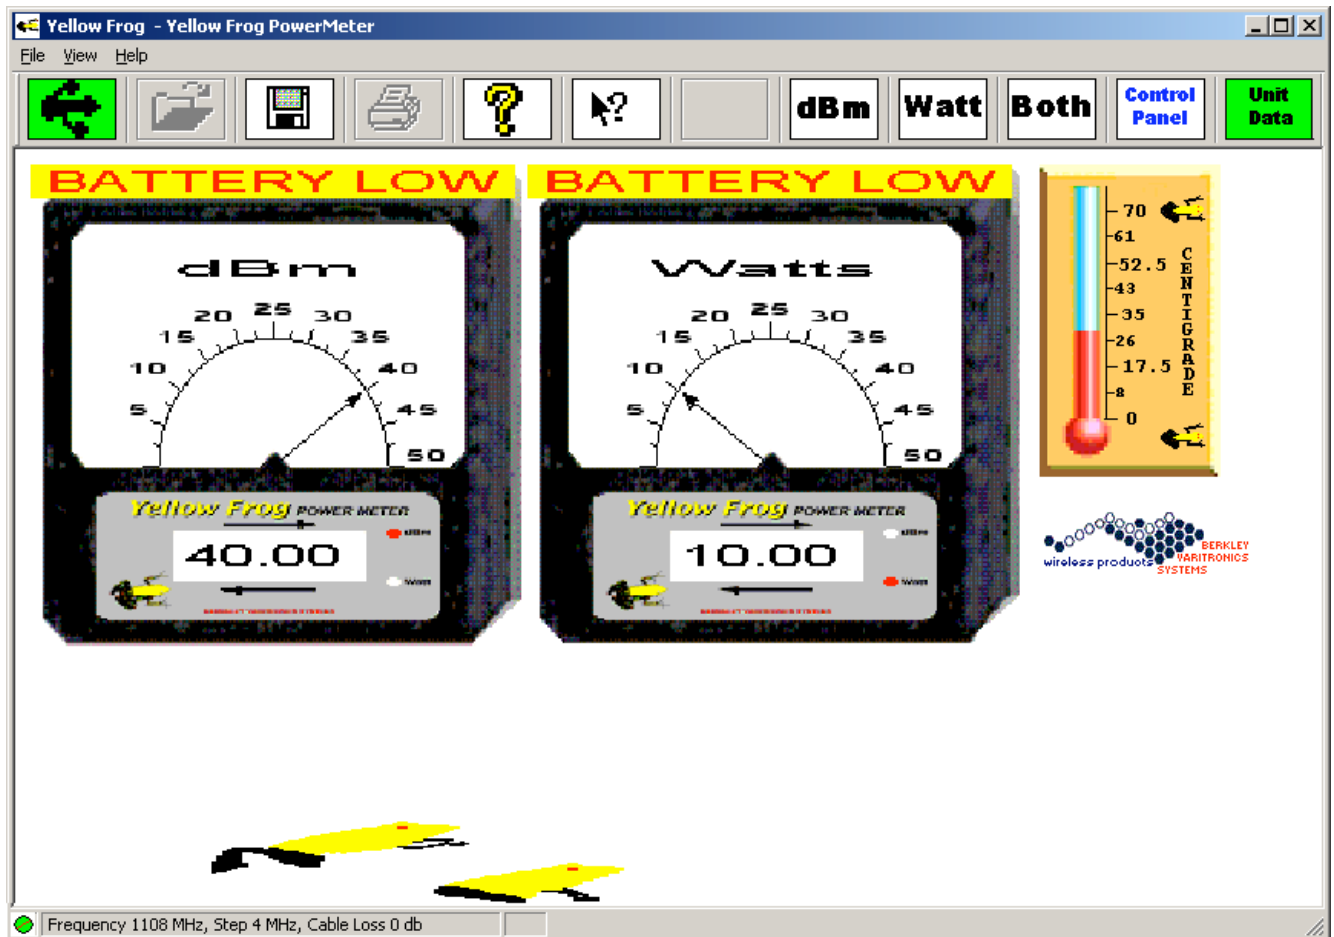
Yellow Frog - Yellow Frog PowerMeter

File View Help

dBm Watt Both Control Panel Unit Data

BATTERY LOW

dBm

5 10 15 20 25 30 35 40 45 50

Yellow Frog POWER METER

40.00

dBm
Watt

BATTERY LOW

Watts

5 10 15 20 25 30 35 40 45 50

Yellow Frog POWER METER

10.00

dBm
Watt

70
61
52.5
43
35
26
17.5
8
0

CENTIGRADE

wireless products BERKLEY VARITRONICS SYSTEMS

Frequency 1108 MHz, Step 4 MHz, Cable Loss 0 db